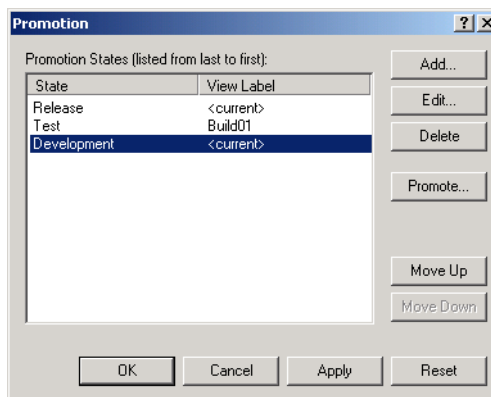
Promotion

?

X

Promotion States (listed from last to first):

| State | View Label |
|---|---|
| Release | <current> |
| Test | Build01 |
| Development | <current> |

Add...

Edit...

Delete

Promote...

Move Up

Move Down

OK

Cancel

Apply

Reset